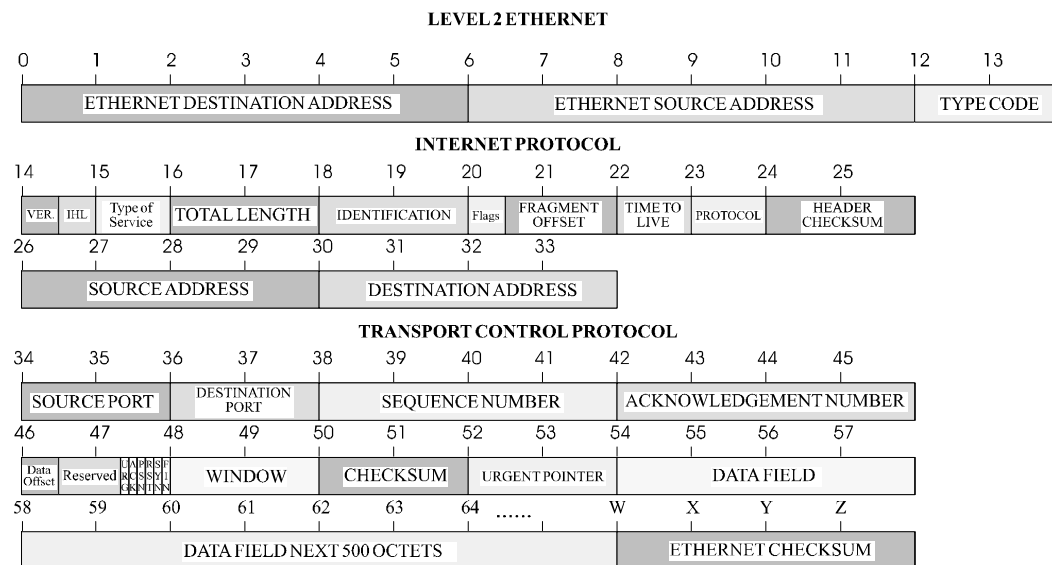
LEVEL 2 ETHERNET

0 1 2 3 4 5 6 7 8 9 10 11 12 13

ETHERNET DESTINATION ADDRESS | ETHERNET SOURCE ADDRESS | TYPE CODE

INTERNET PROTOCOL

14 15 16 17 18 19 20 21 22 23 24 25

VER. | IHL | Type of Service | TOTAL LENGTH | IDENTIFICATION | Flags | FRAGMENT OFFSET | TIME TO LIVE | PROTOCOL | HEADER CHECKSUM

26 27 28 29 30 31 32 33

SOURCE ADDRESS | DESTINATION ADDRESS

TRANSPORT CONTROL PROTOCOL

34 35 36 37 38 39 40 41 42 43 44 45

SOURCE PORT | DESTINATION PORT | SEQUENCE NUMBER | ACKNOWLEDGEMENT NUMBER

46 47 48 49 50 51 52 53 54 55 56 57

Data Offset | Reserved | U R G | A C K | P S H | R S T | S Y N | F I N | WINDOW | CHECKSUM | URGENT POINTER | DATA FIELD

58 59 60 61 62 63 64 ...... W X Y Z

DATA FIELD NEXT 500 OCTETS | ETHERNET CHECKSUM